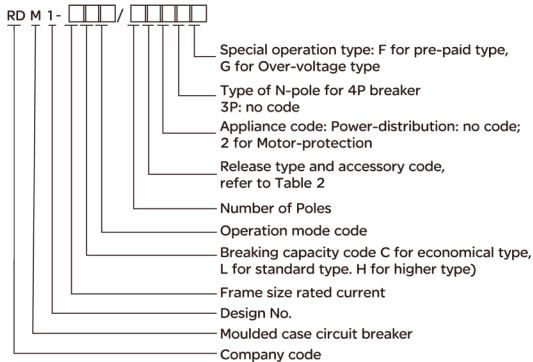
RD M 1 - □□□/ □□□□□

Special operation type: F for pre-paid type, G for Over-voltage type

Type of N-pole for 4P breaker
3P: no code

Appliance code: Power-distribution: no code; 2 for Motor-protection

Release type and accessory code, refer to Table 2

Number of Poles

Operation mode code

Breaking capacity code C for economical type, L for standard type. H for higher type)

Frame size rated current

Design No.

Moulded case circuit breaker

Company code